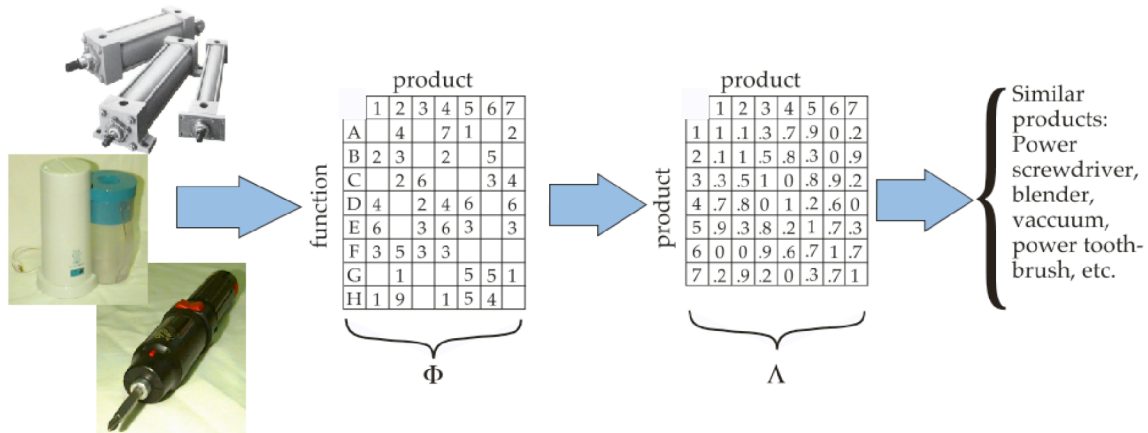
product

function

| | 1 | 2 | 3 | 4 | 5 | 6 | 7 |
|---|---|---|---|---|---|---|---|
| A | | 4 | | 7 | 1 | | 2 |
| B | 2 | 3 | | 2 | | 5 | |
| C | | 2 | 6 | | | 3 | 4 |
| D | 4 | | 2 | 4 | 6 | | 6 |
| E | 6 | | 3 | 6 | 3 | | 3 |
| F | 3 | 5 | 3 | 3 | | | |
| G | | 1 | | | 5 | 5 | 1 |
| H | 1 | 9 | | 1 | 5 | 4 | |

$\Phi$

product

product

| | 1 | 2 | 3 | 4 | 5 | 6 | 7 |
|---|---|---|---|---|---|---|---|
| 1 | 1 | .1 | .3 | .7 | .9 | 0 | .2 |
| 2 | .1 | 1 | .5 | .8 | .3 | 0 | .9 |
| 3 | .3 | .5 | 1 | 0 | .8 | .9 | .2 |
| 4 | .7 | .8 | 0 | 1 | .2 | .6 | 0 |
| 5 | .9 | .3 | .8 | .2 | 1 | .7 | .3 |
| 6 | 0 | 0 | .9 | .6 | .7 | 1 | .7 |
| 7 | .2 | .9 | .2 | 0 | .3 | .7 | 1 |

$\Lambda$

Similar products: Power screwdriver, blender, vaccuum, power toothbrush, etc.